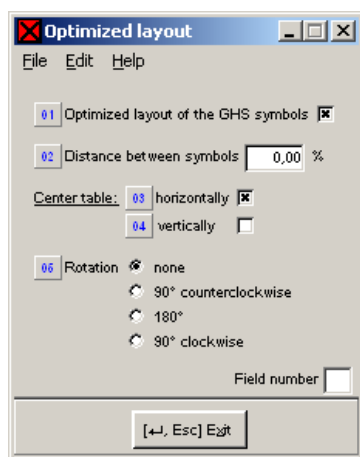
Optimized layout

File Edit Help

01 Optimized layout of the GHS symbols

02 Distance between symbols 0,00 %

Center table: 03 horizontally

04 vertically

06 Rotation none

90° counterclockwise

180°

90° clockwise

Field number

[↵, Esc] Exit